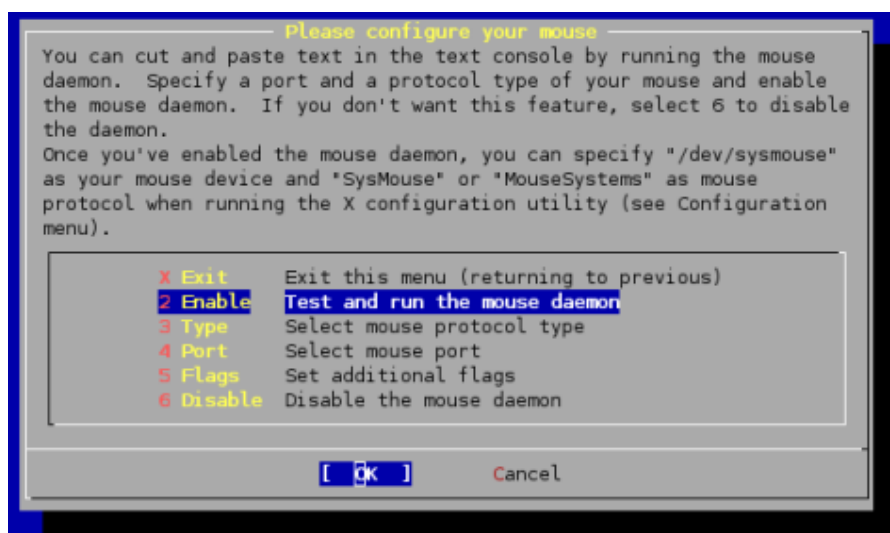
Please configure your mouse

You can cut and paste text in the text console by running the mouse daemon. Specify a port and a protocol type of your mouse and enable the mouse daemon. If you don't want this feature, select 6 to disable the daemon.
Once you've enabled the mouse daemon, you can specify "/dev/sysmouse" as your mouse device and "SysMouse" or "MouseSystems" as mouse protocol when running the X configuration utility (see Configuration menu).

X Exit Exit this menu (returning to previous)
2 Enable Test and run the mouse daemon
3 Type Select mouse protocol type
4 Port Select mouse port
5 Flags Set additional flags
6 Disable Disable the mouse daemon

[ OK ] Cancel